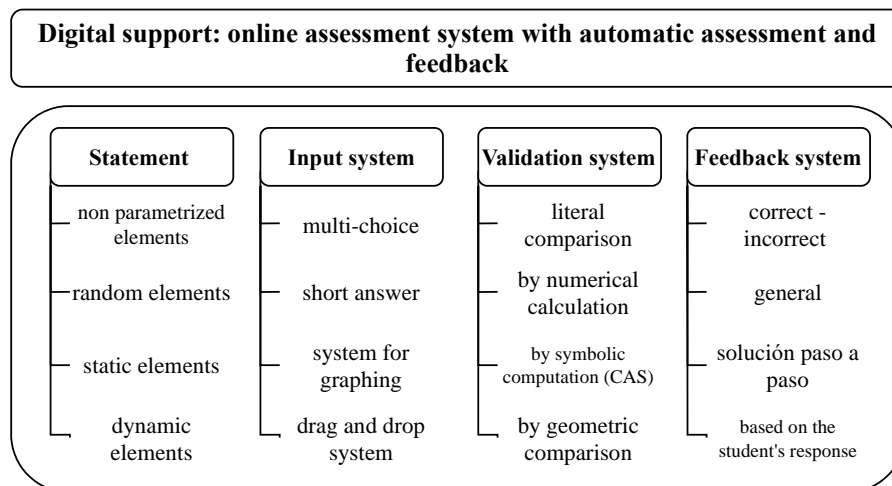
Digital support: online assessment system with automatic assessment and feedback

Statement

non parametrized elements

random elements

static elements

dynamic elements

Input system

multi-choice

short answer

system for graphing

drag and drop system

Validation system

literal comparison

by numerical calculation

by symbolic computation (CAS)

by geometric comparison

Feedback system

correct - incorrect

general

solución paso a paso

based on the student's response